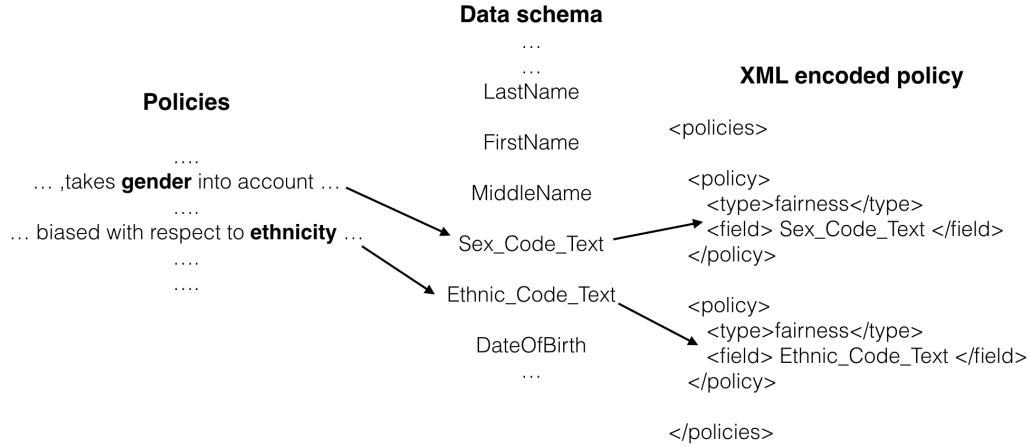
Policies

....
... ,takes **gender** into account ...
....
... biased with respect to **ethnicity** ...
....
....

Data schema

...
...
LastName

FirstName

MiddleName

Sex_Code_Text

Ethnic_Code_Text

DateOfBirth
...

XML encoded policy

<policies>

<policy>
<type>fairness</type>
<field> Sex_Code_Text </field>
</policy>

<policy>
<type>fairness</type>
<field> Ethnic_Code_Text </field>
</policy>

</policies>